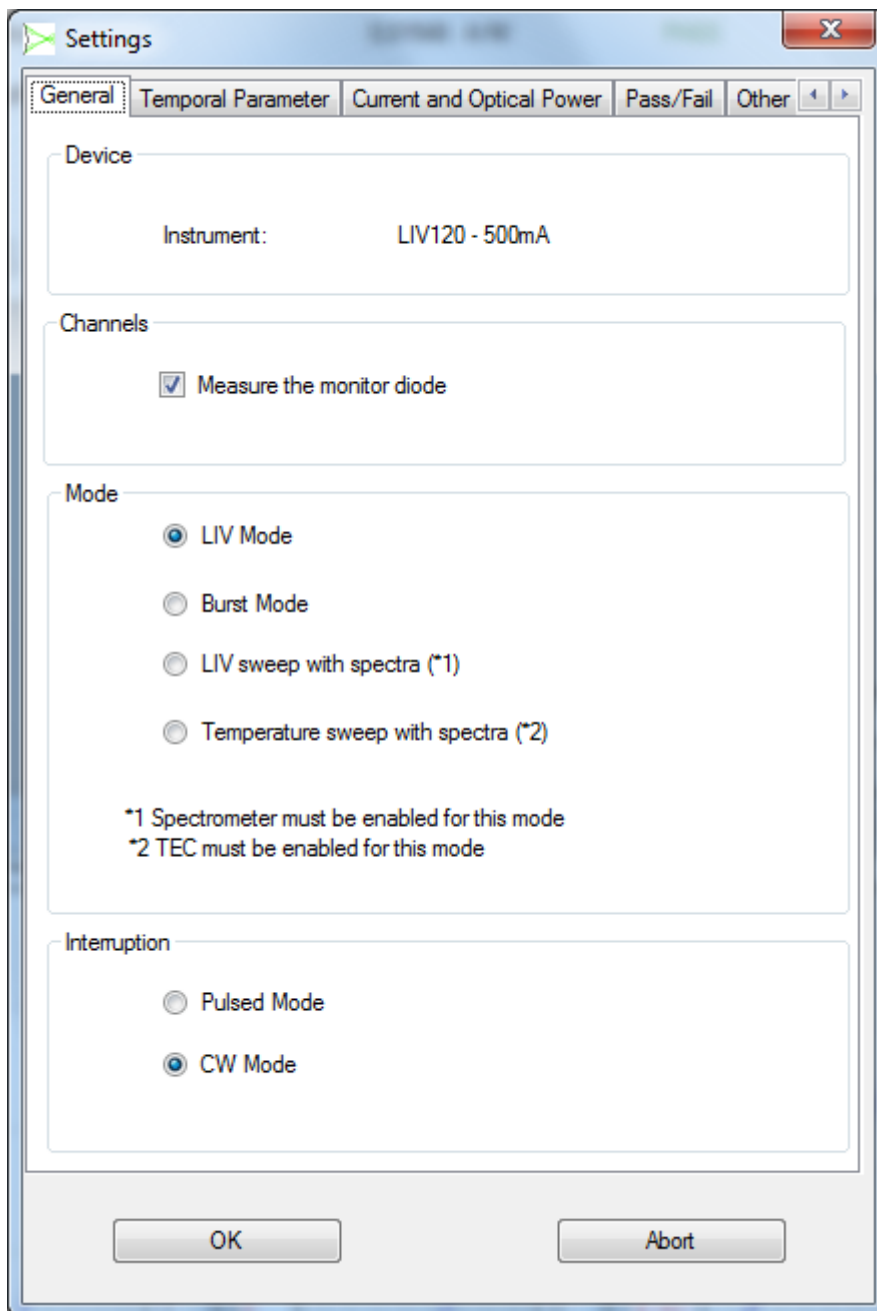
Settings

General | Temporal Parameter | Current and Optical Power | Pass/Fail | Other

Device

Instrument: LIV120 - 500mA

Channels

Measure the monitor diode

Mode

LIV Mode

Burst Mode

LIV sweep with spectra (*1)

Temperature sweep with spectra (*2)

*1 Spectrometer must be enabled for this mode
*2 TEC must be enabled for this mode

Interruption

Pulsed Mode

CW Mode

OK

Abort